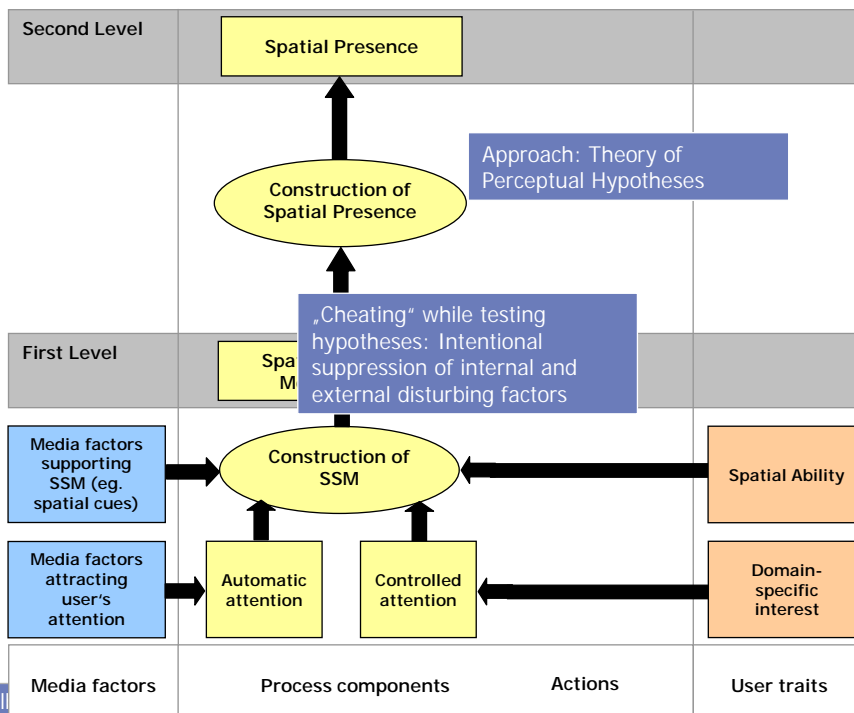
Second Level

Spatial Presence

Approach: Theory of Perceptual Hypotheses

Construction of Spatial Presence

„Cheating“ while testing hypotheses: Intentional suppression of internal and external disturbing factors

First Level

Spa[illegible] M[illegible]

Media factors supporting SSM (eg. spatial cues)

Construction of SSM

Spatial Ability

Media factors attracting user's attention

Automatic attention

Controlled attention

Domain-specific interest

Media factors

Process components

Actions

User traits